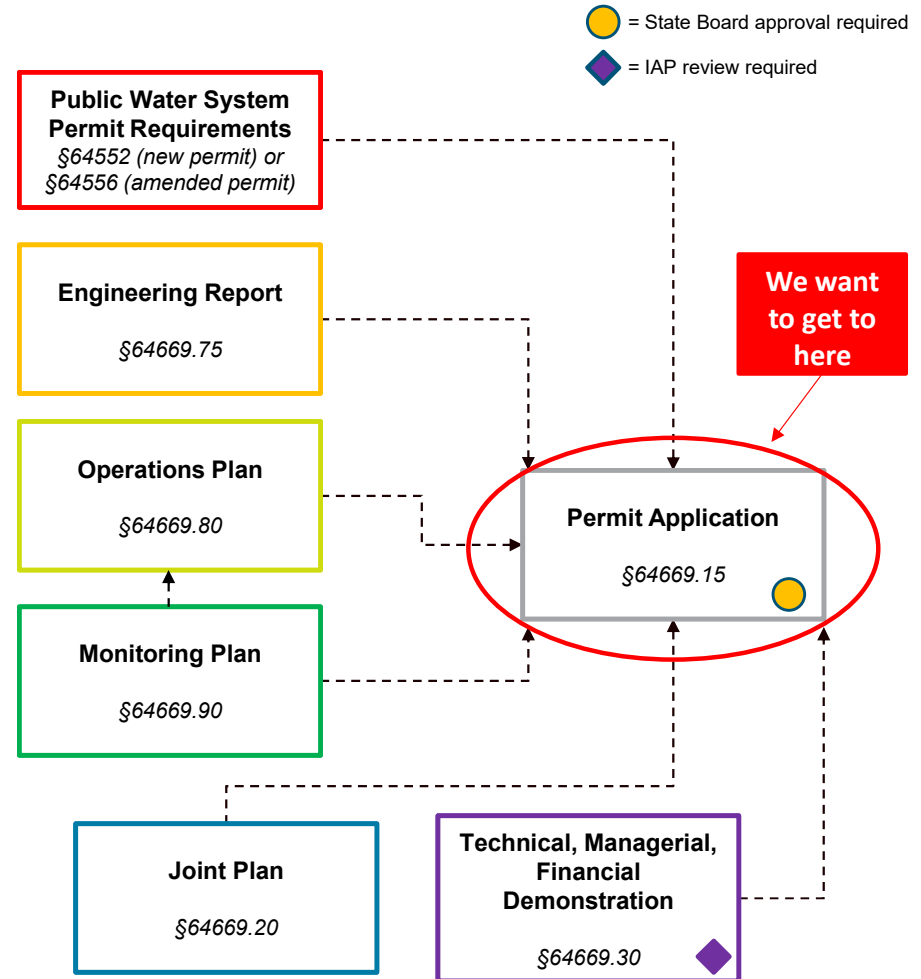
= State Board approval required

= IAP review required

Public Water System Permit Requirements
§64552 (new permit) or §64556 (amended permit)

Engineering Report
§64669.75

Operations Plan
§64669.80

Monitoring Plan
§64669.90

We want to get to here

Permit Application
§64669.15

Joint Plan
§64669.20

Technical, Managerial, Financial Demonstration
§64669.30